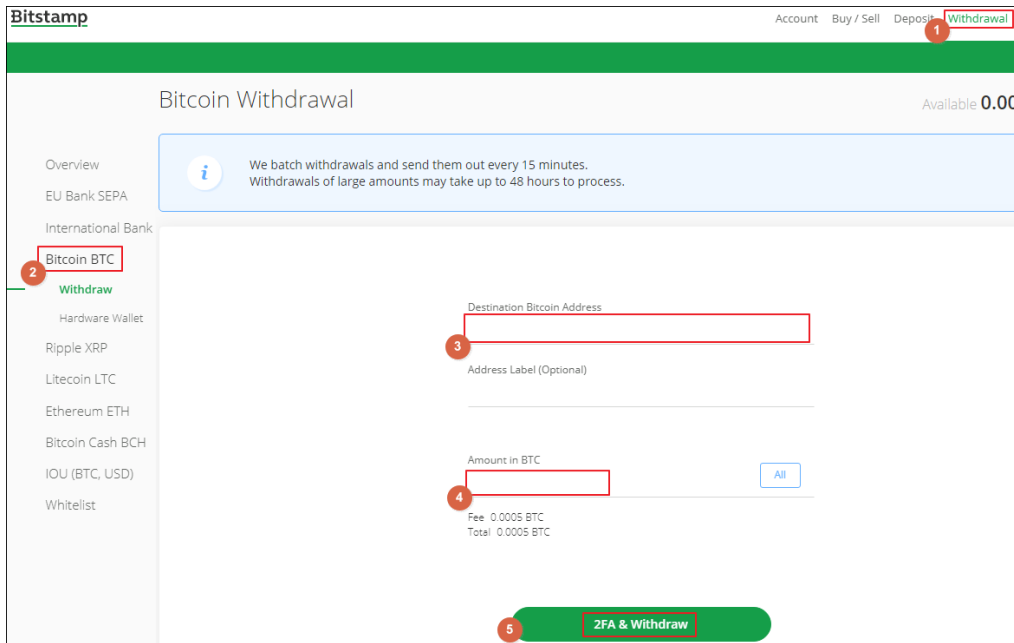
Bitstamp

Account Buy / Sell Deposit Withdrawal

1

Bitcoin Withdrawal

Available 0.00

We batch withdrawals and send them out every 15 minutes.
Withdrawals of large amounts may take up to 48 hours to process.

Overview
EU Bank SEPA
International Bank
Bitcoin BTC
2
Withdraw
Hardware Wallet
Ripple XRP
Litecoin LTC
Ethereum ETH
Bitcoin Cash BCH
IOU (BTC, USD)
Whitelist

Destination Bitcoin Address
3
Address Label (Optional)

Amount in BTC
All
4
Fee 0.0005 BTC
Total 0.0005 BTC

5
2FA & Withdraw